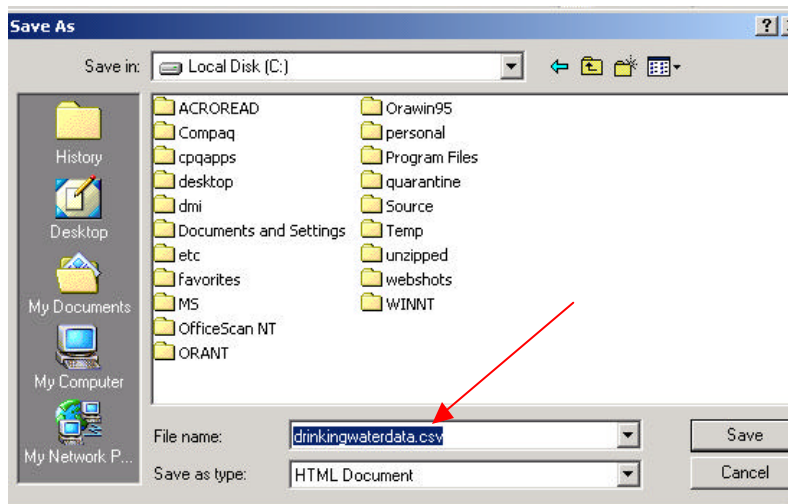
Save As

?

Save in: Local Disk (C:)

History

Desktop

My Documents

My Computer

My Network P...

ACROREAD
Compaq
cpqapps
desktop
dmi
Documents and Settings
etc
favorites
MS
OfficeScan NT
ORANT

Orawin95
personal
Program Files
quarantine
Source
Temp
unzipped
webshots
WINNT

File name: drinkingwaterdata.csv

Save as type: HTML Document

Save

Cancel